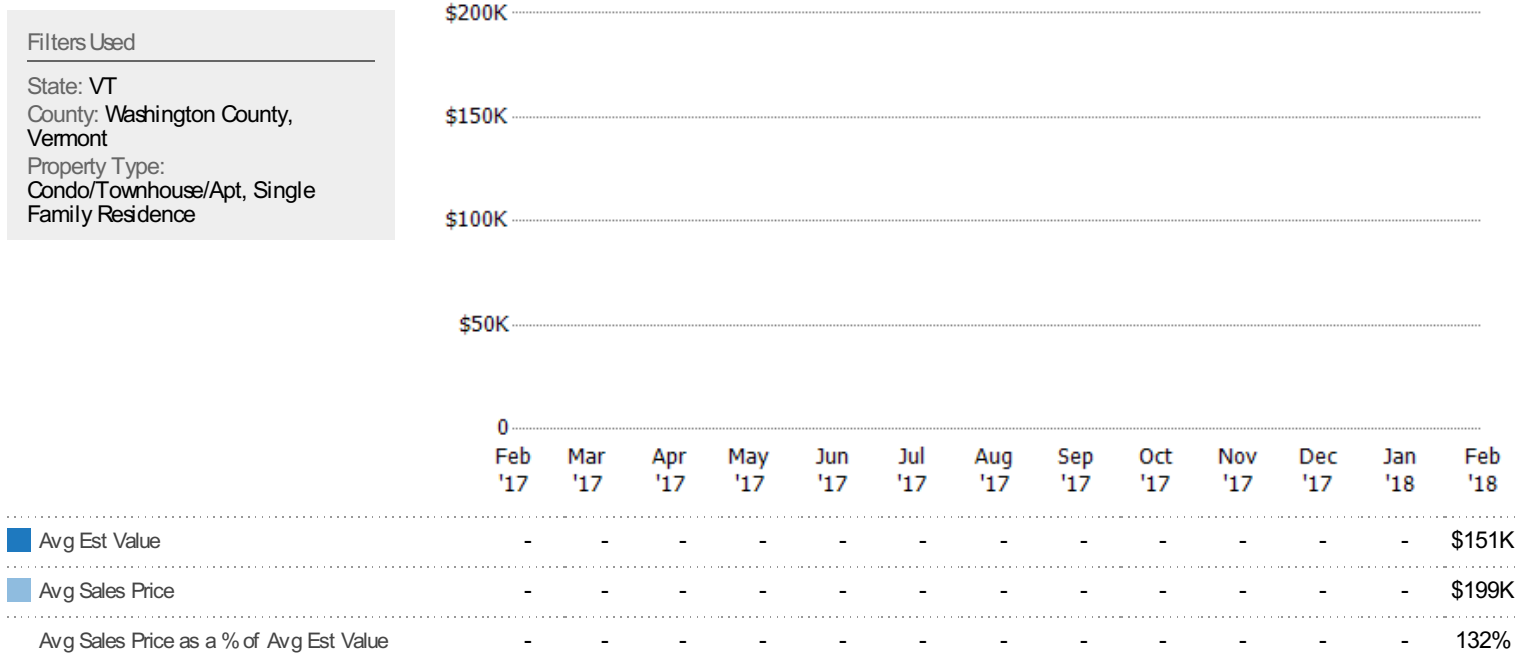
Filters Used

State: VT
County: Washington County, Vermont
Property Type: Condo/Townhouse/Apt, Single Family Residence

$200K
$150K
$100K
$50K
0

| | Feb '17 | Mar '17 | Apr '17 | May '17 | Jun '17 | Jul '17 | Aug '17 | Sep '17 | Oct '17 | Nov '17 | Dec '17 | Jan '18 | Feb '18 |
|---|---|---|---|---|---|---|---|---|---|---|---|---|---|
| Avg Est Value | - | - | - | - | - | - | - | - | - | - | - | - | $151K |
| Avg Sales Price | - | - | - | - | - | - | - | - | - | - | - | - | $199K |
| Avg Sales Price as a % of Avg Est Value | - | - | - | - | - | - | - | - | - | - | - | - | 132% |